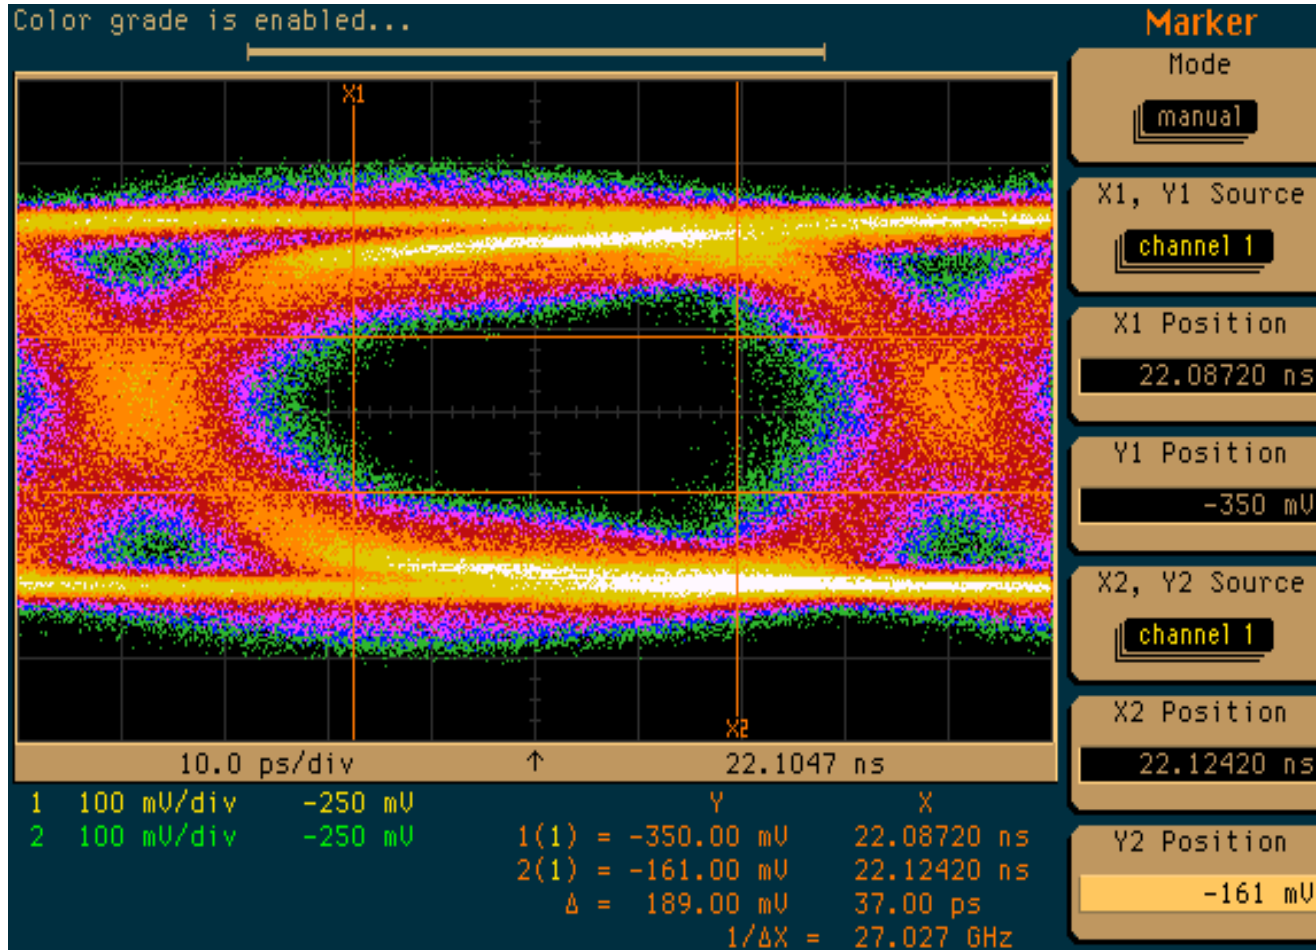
Color grade is enabled...

Marker

Mode
manual

X1, Y1 Source
channel 1

X1 Position
22.08720 ns

Y1 Position
-350 mV

X2, Y2 Source
channel 1

X2 Position
22.12420 ns

Y2 Position
-161 mV

X1

X2

10.0 ps/div ↑ 22.1047 ns

1 100 mV/div -250 mV
2 100 mV/div -250 mV

| | Y | X |
|---|---|---|
| 1(1) = | -350.00 mV | 22.08720 ns |
| 2(1) = | -161.00 mV | 22.12420 ns |
| Δ = | 189.00 mV | 37.00 ps |
| | 1/ΔX = | 27.027 GHz |